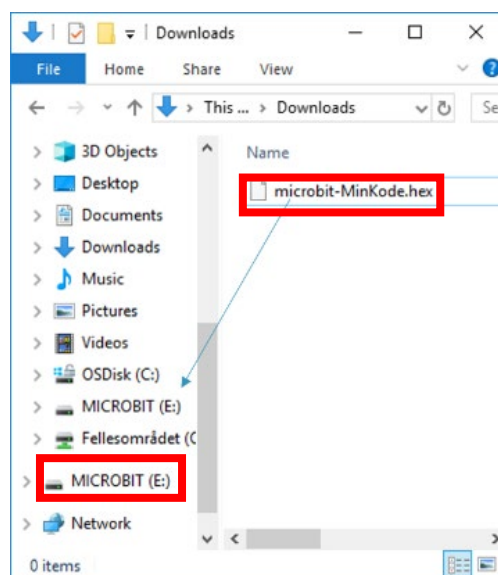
Downloads

File Home Share View

This ... > Downloads

Se

3D Objects
Desktop
Documents
Downloads
Music
Pictures
Videos
OSDisk (C:)
MICROBIT (E:)
Fellesområdet (C
MICROBIT (E:)
Network

Name

microbit-MinKode.hex

0 items